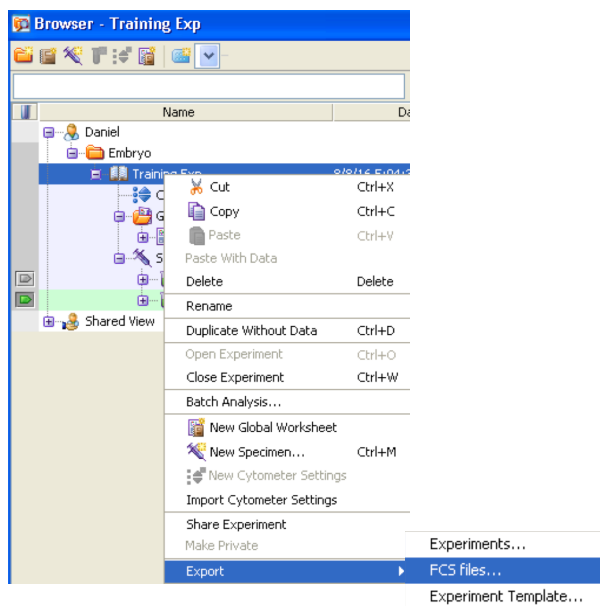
Browser - Training Exp

Name
Da

Daniel
Embryo
Training Exp
8/8/16 5:04:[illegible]
C
G
S
Shared View

Cut Ctrl+X
Copy Ctrl+C
Paste Ctrl+V
Paste With Data
Delete Delete
Rename
Duplicate Without Data Ctrl+D
Open Experiment Ctrl+O
Close Experiment Ctrl+W
Batch Analysis...
New Global Worksheet
New Specimen... Ctrl+M
New Cytometer Settings
Import Cytometer Settings
Share Experiment
Make Private
Export

Experiments...
FCS files...
Experiment Template...